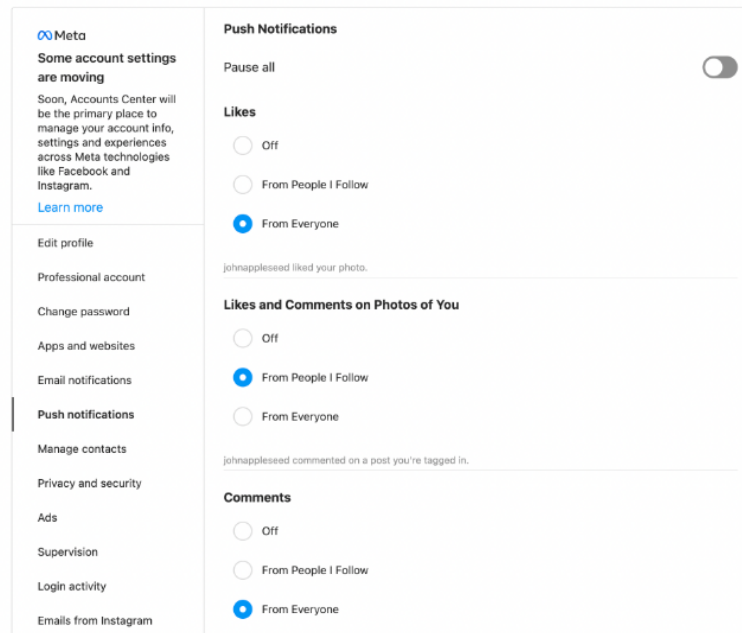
Meta
Some account settings are moving

Soon, Accounts Center will be the primary place to manage your account info, settings and experiences across Meta technologies like Facebook and Instagram.

Learn more

Edit profile

Professional account

Change password

Apps and websites

Email notifications

Push notifications

Manage contacts

Privacy and security

Ads

Supervision

Login activity

Emails from Instagram

Push Notifications

Pause all

Likes

Off

From People I Follow

From Everyone

johnappleseed liked your photo.

Likes and Comments on Photos of You

Off

From People I Follow

From Everyone

johnappleseed commented on a post you're tagged in.

Comments

Off

From People I Follow

From Everyone